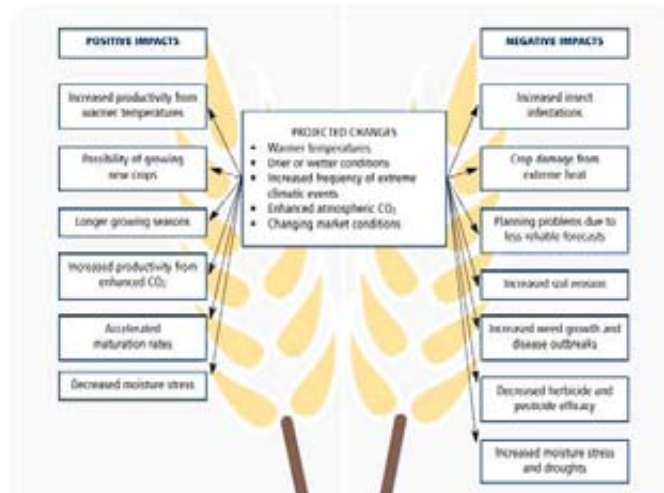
POSITIVE IMPACTS

Increased productivity from warmer temperatures

Possibility of growing new crops

Longer growing seasons

Increased productivity from enhanced $CO_2$

Accelerated maturation rates

Decreased moisture stress

PROJECTED CHANGES
- Warmer temperatures
- Drier or wetter conditions
- Increased frequency of extreme climatic events
- Enhanced atmospheric $CO_2$
- Changing market conditions

NEGATIVE IMPACTS

Increased insect infestations

Crop damage from extreme heat

Planning problems due to less reliable forecasts

Increased soil erosion

Increased weed growth and disease outbreaks

Decreased herbicide and pesticide efficacy

Increased moisture stress and droughts